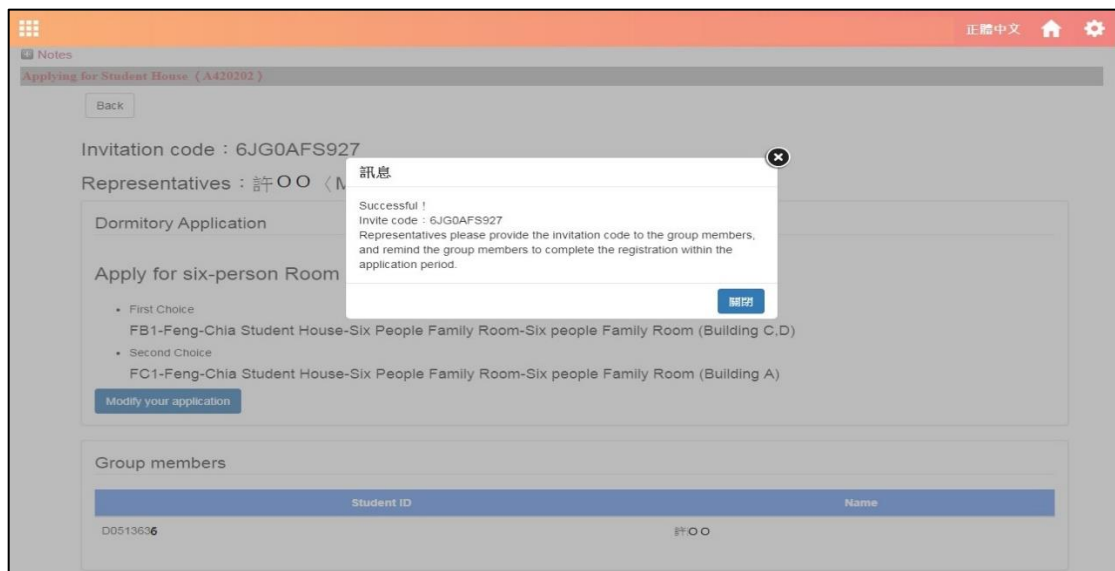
正體中文

Notes

Applying for Student House（A420202）

Back

Invitation code：6JG0AFS927

Representatives：許ＯＯ〈M

Dormitory Application

Apply for six-person Room

- First Choice

FB1-Feng-Chia Student House-Six People Family Room-Six people Family Room (Building C,D)

- Second Choice

FC1-Feng-Chia Student House-Six People Family Room-Six people Family Room (Building A)

Modify your application

Group members

| Student ID | Name |
|---|---|
| D0513636 | 許ＯＯ |

訊息

Successful !
Invite code：6JG0AFS927
Representatives please provide the invitation code to the group members, and remind the group members to complete the registration within the application period.

關閉